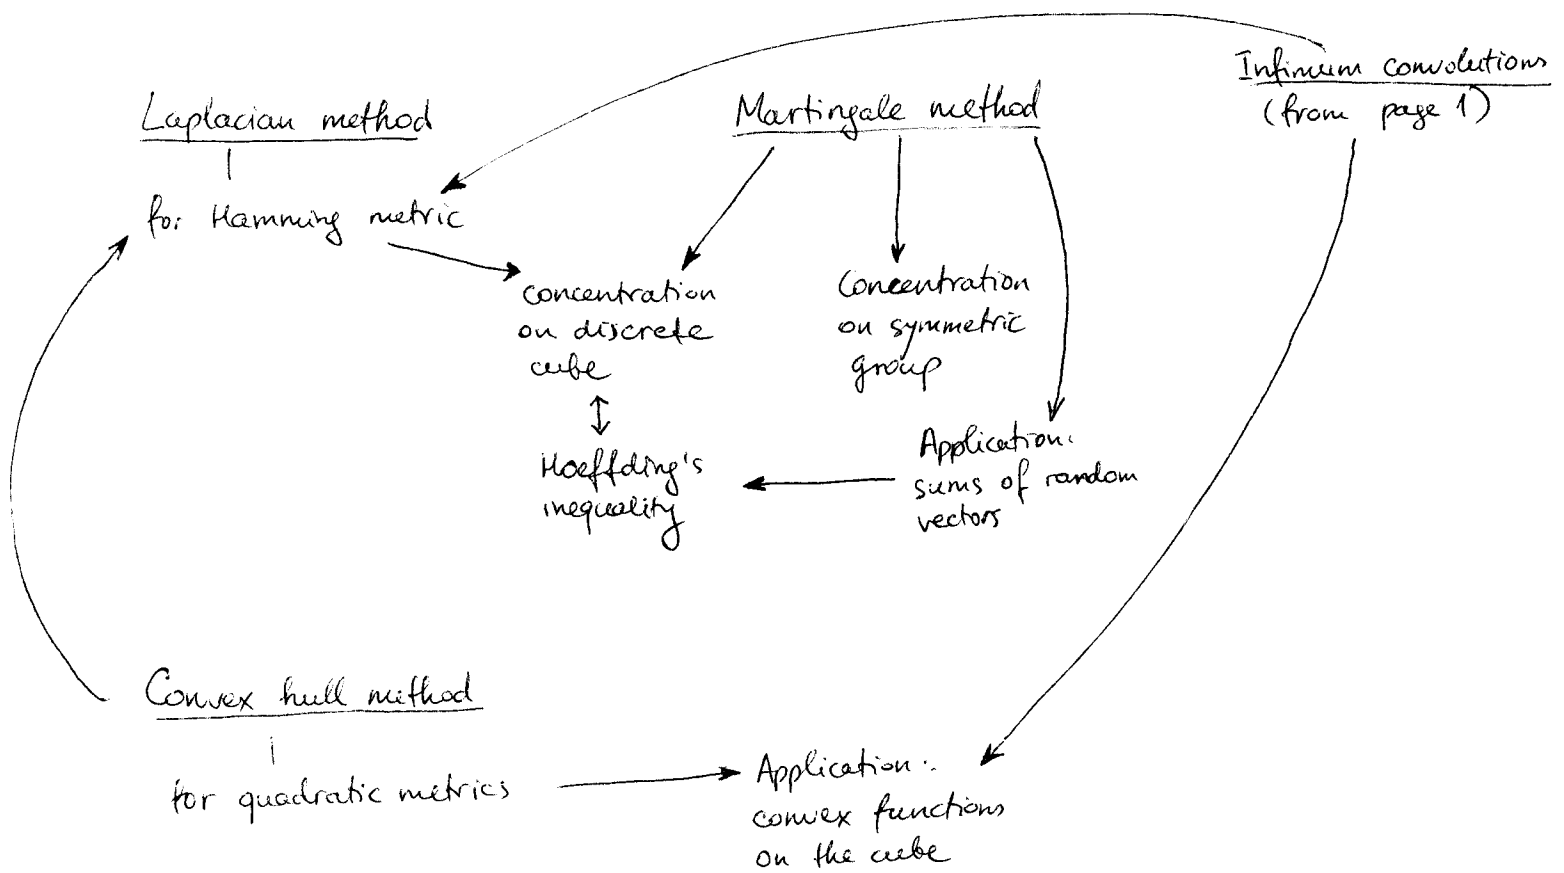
Laplacian method

fo: Hamming metric

Martingale method

Infimum convolutions (from page 1)

concentration on discrete cube

Concentration on symmetric group

Hoeffding's inequality

Application: sums of random vectors

Convex hull method

for quadratic metrics

Application: convex functions on the cube